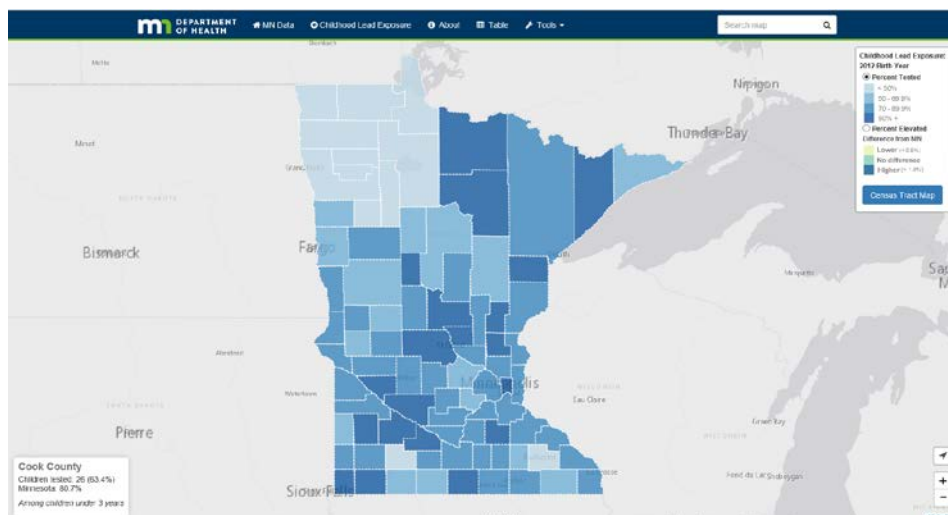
m DEPARTMENT OF HEALTH
MN Data
Childhood Lead Exposure
About
Table
Tools
Search map

Childhood Lead Exposure:
2013 Birth Year
Percent Tested
< 50%
50 - 69.9%
70 - 89.9%
90% +
Percent Elevated
Difference from MN
Lower
No difference
Higher
Census Tract Map

Nipigon
Thunder Bay
Minot
Bismarck
Fargo
Duluth
Minneapolis
Eau Claire
Pierre
Sioux Falls
Green Bay
Fond du Lac
Sheboygan
Marquette

Cook County
Children tested: 26 (63.4%)
Minnesota: 80.7%
Among children under 3 years

+
−